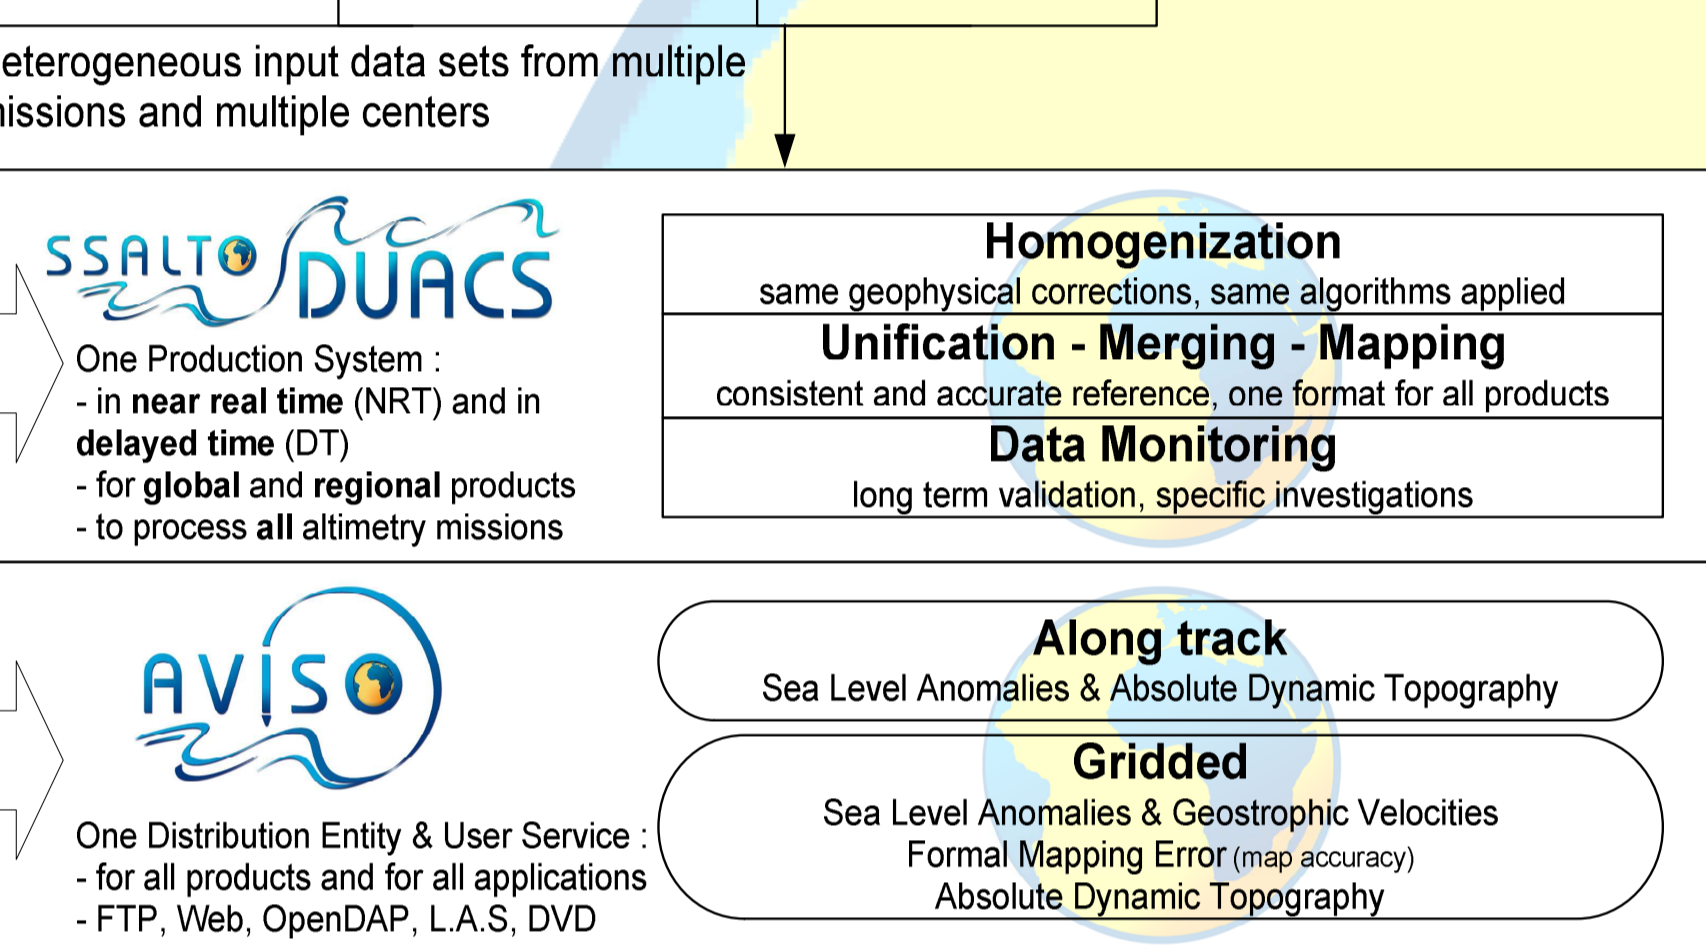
eterogeneous input data sets from multiple
issions and multiple centers

SSALTO DUACS

One Production System :
- in **near real time** (NRT) and in **delayed time** (DT)
- for **global** and **regional** products
- to process **all** altimetry missions

**Homogenization**
same geophysical corrections, same algorithms applied

**Unification - Merging - Mapping**
consistent and accurate reference, one format for all products

**Data Monitoring**
long term validation, specific investigations

AVISO

One Distribution Entity & User Service :
- for all products and for all applications
- FTP, Web, OpenDAP, L.A.S, DVD

**Along track**
Sea Level Anomalies & Absolute Dynamic Topography

**Gridded**
Sea Level Anomalies & Geostrophic Velocities
Formal Mapping Error (map accuracy)
Absolute Dynamic Topography